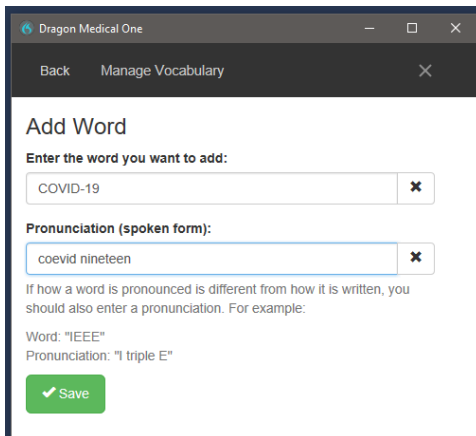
Dragon Medical One

Back Manage Vocabulary

Add Word

Enter the word you want to add:

COVID-19

Pronunciation (spoken form):

coevid nineteen

If how a word is pronounced is different from how it is written, you should also enter a pronunciation. For example:

Word: "IEEE"
Pronunciation: "I triple E"

Save